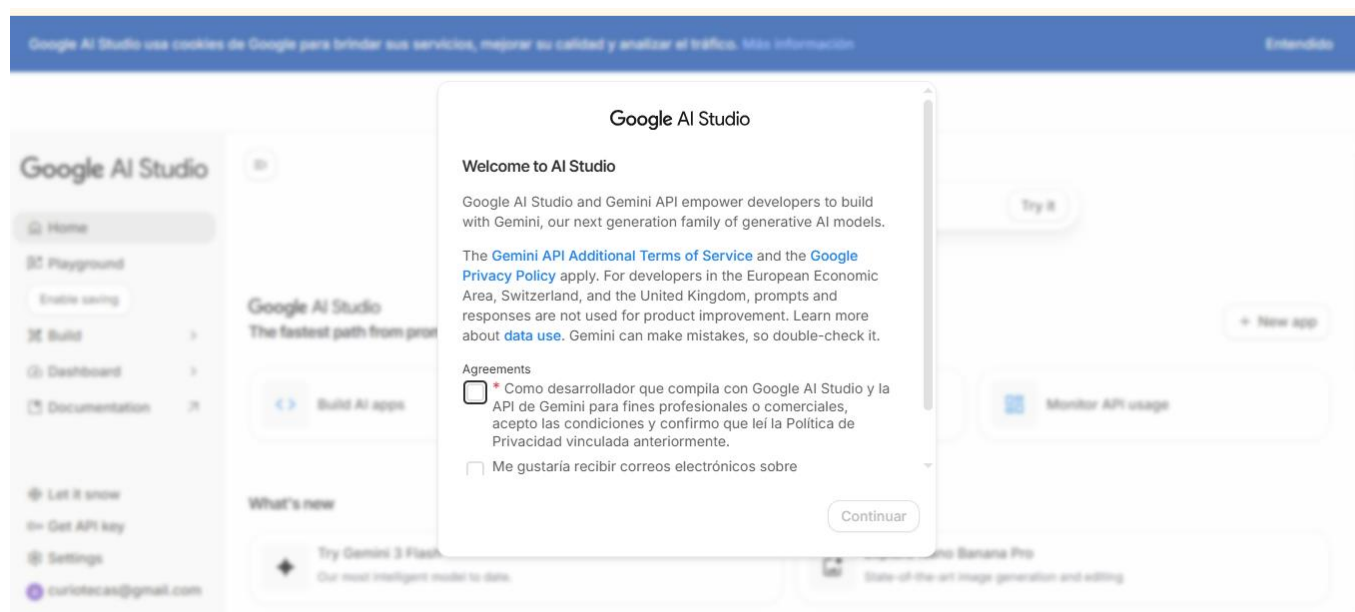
Google AI Studio usa cookies de Google para brindar sus servicios, mejorar su calidad y analizar el tráfico. Más información

Entendido

Google AI Studio

Home
Playground
Enable saving
Build
Dashboard
Documentation

Let it snow
Get API key
Settings
curiotecas@gmail.com

Try it

Google AI Studio
The fastest path from prom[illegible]

+ New app

Build AI apps

Monitor API usage

What's new

Try Gemini 3 Flash
Our most intelligent model to date.

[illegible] Banana Pro
State-of-the art image generation and editing

Google AI Studio

Welcome to AI Studio

Google AI Studio and Gemini API empower developers to build with Gemini, our next generation family of generative AI models.

The Gemini API Additional Terms of Service and the Google Privacy Policy apply. For developers in the European Economic Area, Switzerland, and the United Kingdom, prompts and responses are not used for product improvement. Learn more about data use. Gemini can make mistakes, so double-check it.

Agreements

* Como desarrollador que compila con Google AI Studio y la API de Gemini para fines profesionales o comerciales, acepto las condiciones y confirmo que leí la Política de Privacidad vinculada anteriormente.

Me gustaría recibir correos electrónicos sobre

Continuar